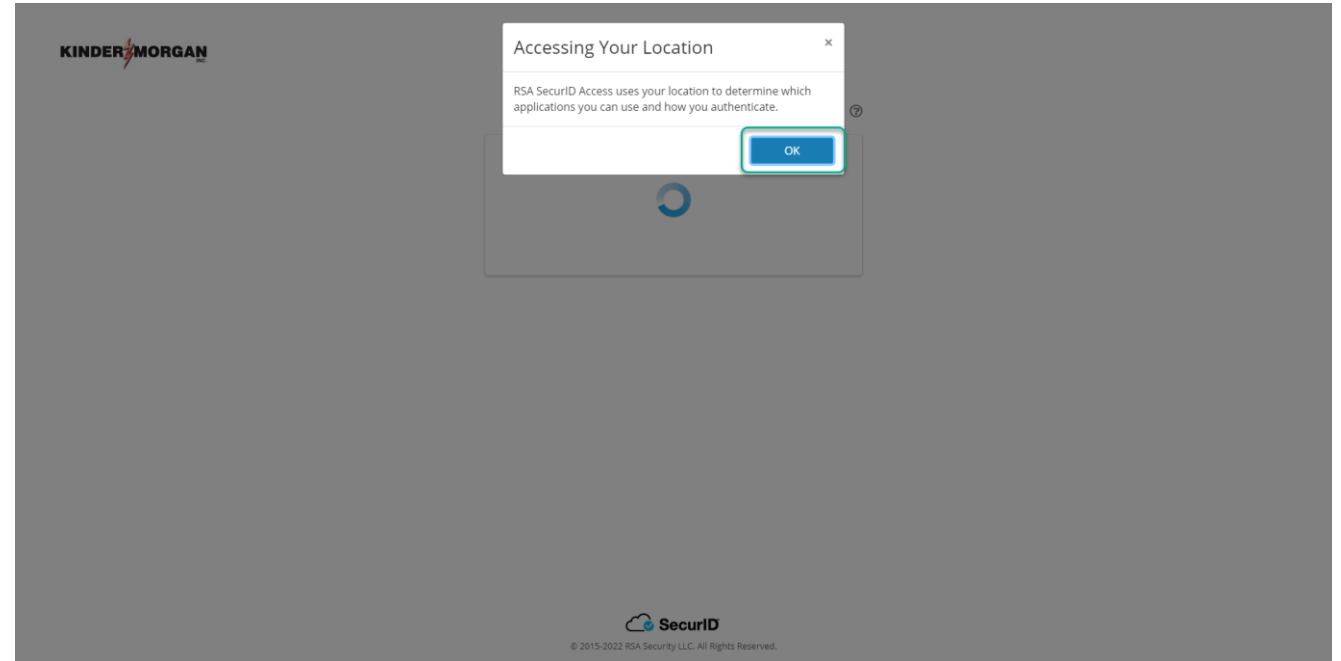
KINDER MORGAN
INC.

Accessing Your Location

×

RSA SecurID Access uses your location to determine which applications you can use and how you authenticate.

OK

SecurID

© 2015-2022 RSA Security LLC. All Rights Reserved.